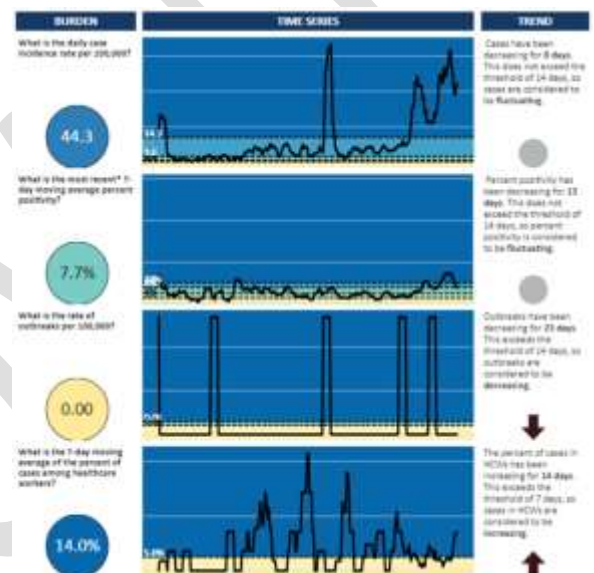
BURDEN

TIME SERIES

TREND

What is the daily case incidence rate per 100,000?

44.3

14.7

5.0

Cases have been decreasing for 8 days. This does not exceed the threshold of 14 days, so cases are considered to be fluctuating.

What is the most recent* 7-day moving average percent positivity?

7.7%

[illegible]

Percent positivity has been decreasing for 13 days. This does not exceed the threshold of 14 days, so percent positivity is considered to be fluctuating.

What is the rate of outbreaks per 100,000?

0.00

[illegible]

Outbreaks have been decreasing for 25 days. This exceeds the threshold of 14 days, so outbreaks are considered to be decreasing.

What is the 7-day moving average of the percent of cases among healthcare workers?

14.0%

5.0%

The percent of cases in HCWs has been increasing for 14 days. This exceeds the threshold of 7 days, so cases in HCWs are considered to be increasing.